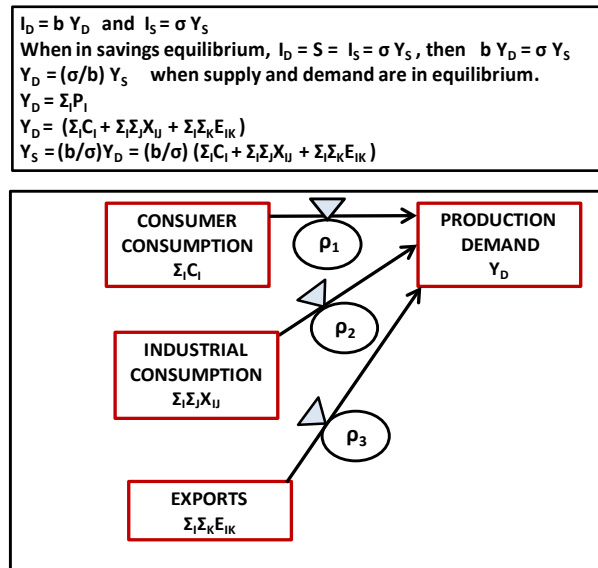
$I_D = b\ Y_D$ and $I_S = \sigma\ Y_S$

When in savings equilibrium, $I_D = S = I_S = \sigma\ Y_S$, then $b\ Y_D = \sigma\ Y_S$

$Y_D = (\sigma/b)\ Y_S$ when supply and demand are in equilibrium.

$Y_D = \Sigma_I P_I$

$Y_D = (\Sigma_I C_I + \Sigma_I \Sigma_J X_{IJ} + \Sigma_I \Sigma_K E_{IK})$

$Y_S = (b/\sigma) Y_D = (b/\sigma)\ (\Sigma_I C_I + \Sigma_I \Sigma_J X_{IJ} + \Sigma_I \Sigma_K E_{IK})$

CONSUMER CONSUMPTION $\Sigma_I C_I$

$\rho_1$

PRODUCTION DEMAND $Y_D$

$\rho_2$

INDUSTRIAL CONSUMPTION $\Sigma_I \Sigma_J X_{IJ}$

$\rho_3$

EXPORTS $\Sigma_I \Sigma_K E_{IK}$